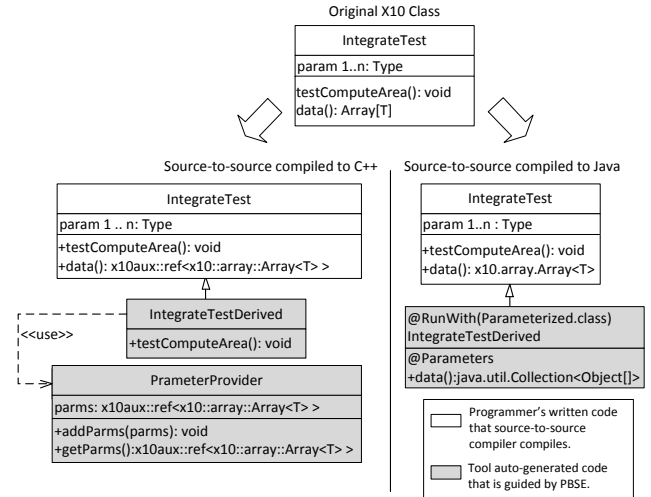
Original X10 Class

IntegrateTest

param 1..n: Type

testComputeArea(): void
data(): Array[T]

Source-to-source compiled to C++

IntegrateTest

param 1 .. n: Type

+testComputeArea(): void
+data(): x10aux::ref<x10::array::Array<T> >

IntegrateTestDerived

+testComputeArea(): void

<<use>>

PrameterProvider

parms: x10aux::ref<x10::array::Array<T> >

+addParms(parms): void
+getParms():x10aux::ref<x10::array::Array<T> >

Source-to-source compiled to Java

IntegrateTest

param 1..n : Type

+testComputeArea(): void
+data(): x10.array.Array<T>

@RunWith(Parameterized.class)
IntegrateTestDerived

@Parameters
+data():java.util.Collection<Object[]>

Programmer's written code that source-to-source compiler compiles.

Tool auto-generated code that is guided by PBSE.